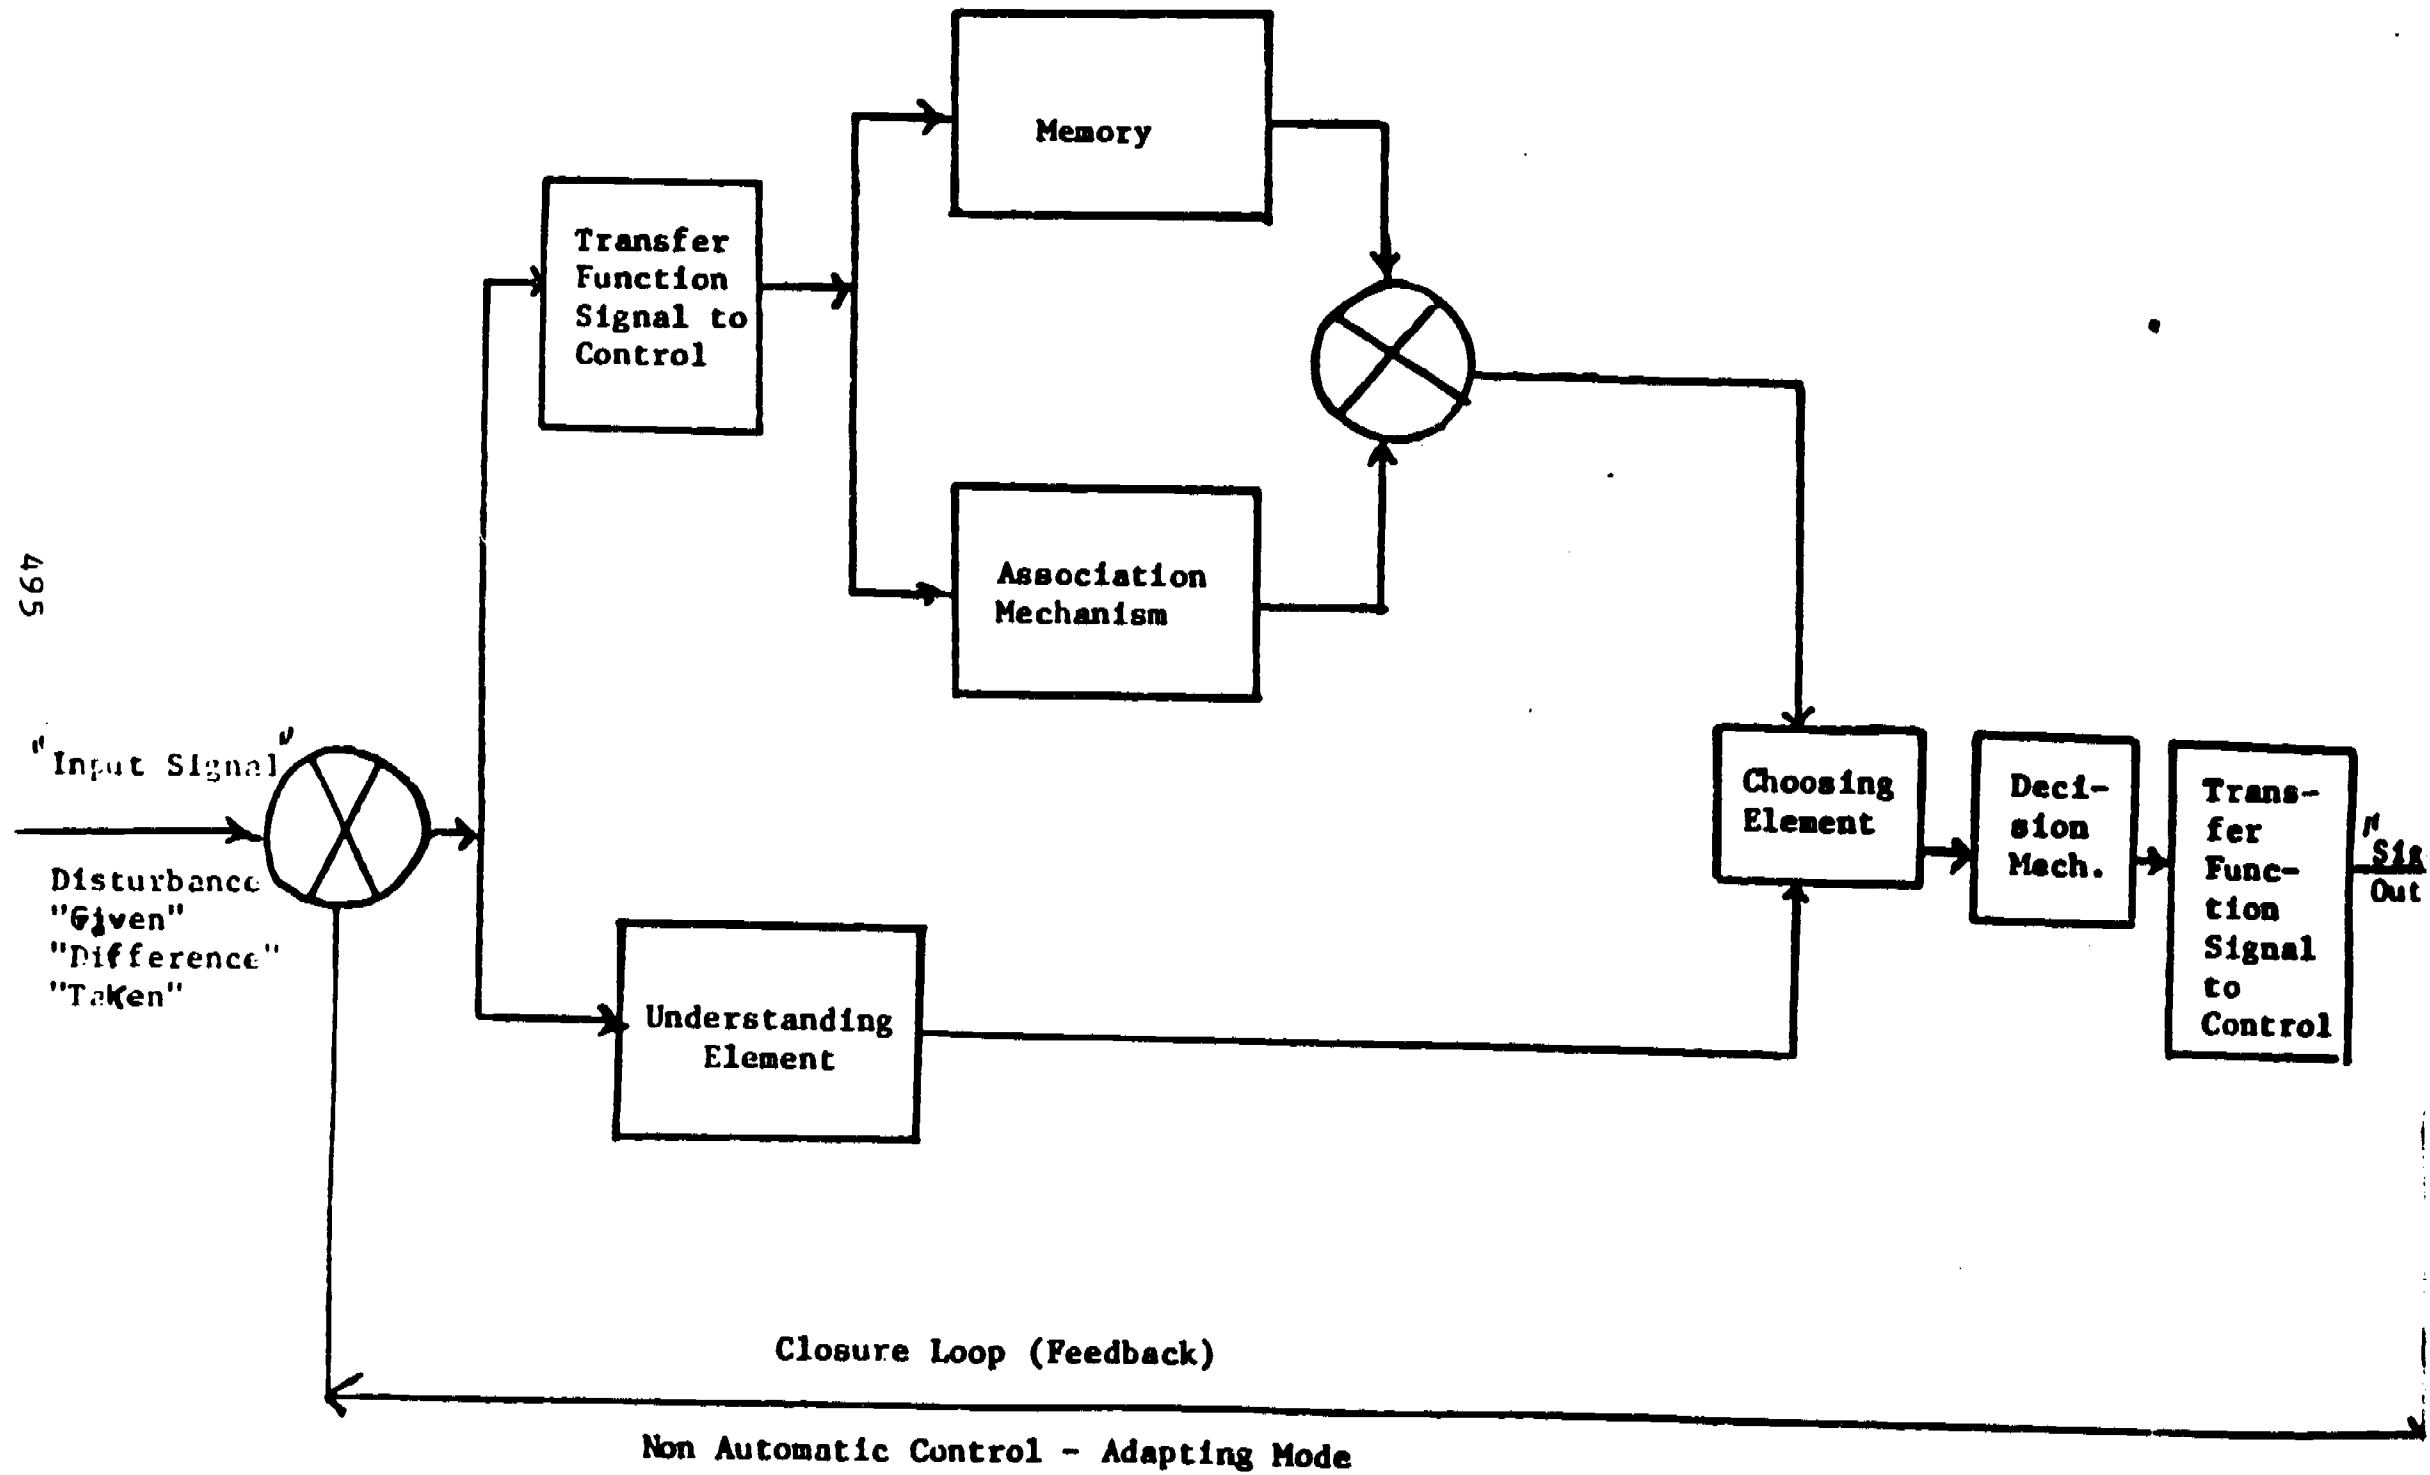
495

Memory

Transfer Function Signal to Control

Association Mechanism

"Input Signal"

Disturbance "Given" "Difference" "Taken"

Understanding Element

Choosing Element

Decision Mech.

Transfer Function Signal to Control

"Sig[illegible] Out

Closure Loop (Feedback)

Non Automatic Control - Adapting Mode